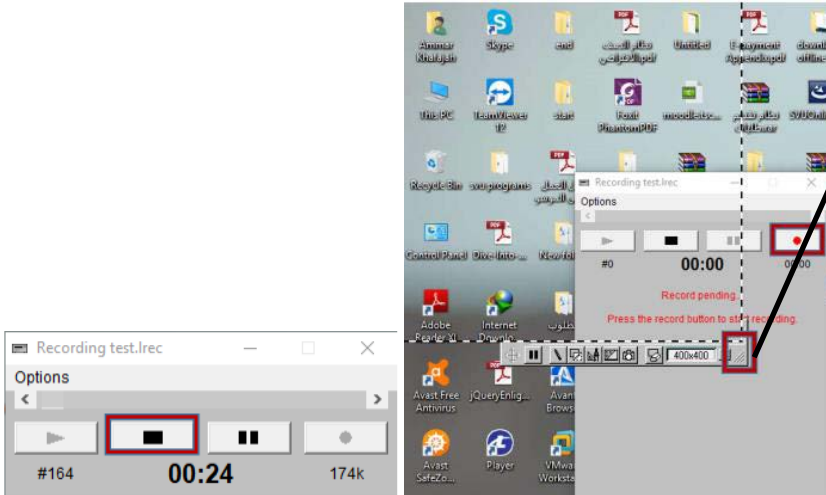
Recording test.lrec

Options

#164 00:24 174k

Ammar Khalajeh

Skype

end

Untitled

E-payment Appendix.pdf

downl offline

This PC

TeamViewer 12

start

Foxit PhantomPDF

moodle.isc...

SYUOnli

Recycle Bin

svu programs

Control Panel

Dive-Into-...

New fol

Adobe Reader XI

Internet Downlo...

Avast Free Antivirus

jQueryEnlig...

Avast Brows

Avast SafeZo...

Player

VMwa Workst

Recording test.lrec

Options

#0 00:00 00:00

Record pending.

Press the record button to start recording.

400x400